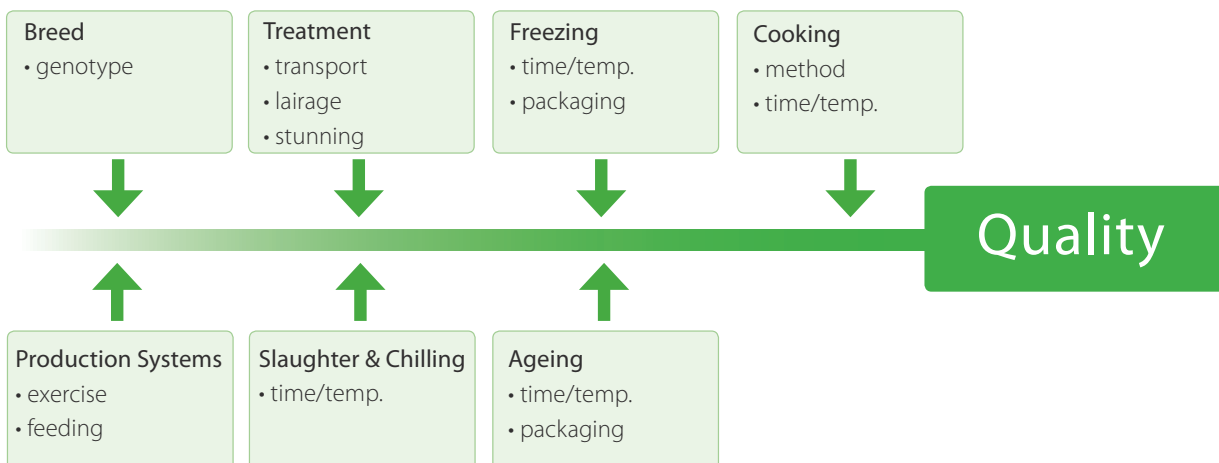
Breed
• genotype

Treatment
• transport
• lairage
• stunning

Freezing
• time/temp.
• packaging

Cooking
• method
• time/temp.

Quality

Production Systems
• exercise
• feeding

Slaughter & Chilling
• time/temp.

Ageing
• time/temp.
• packaging